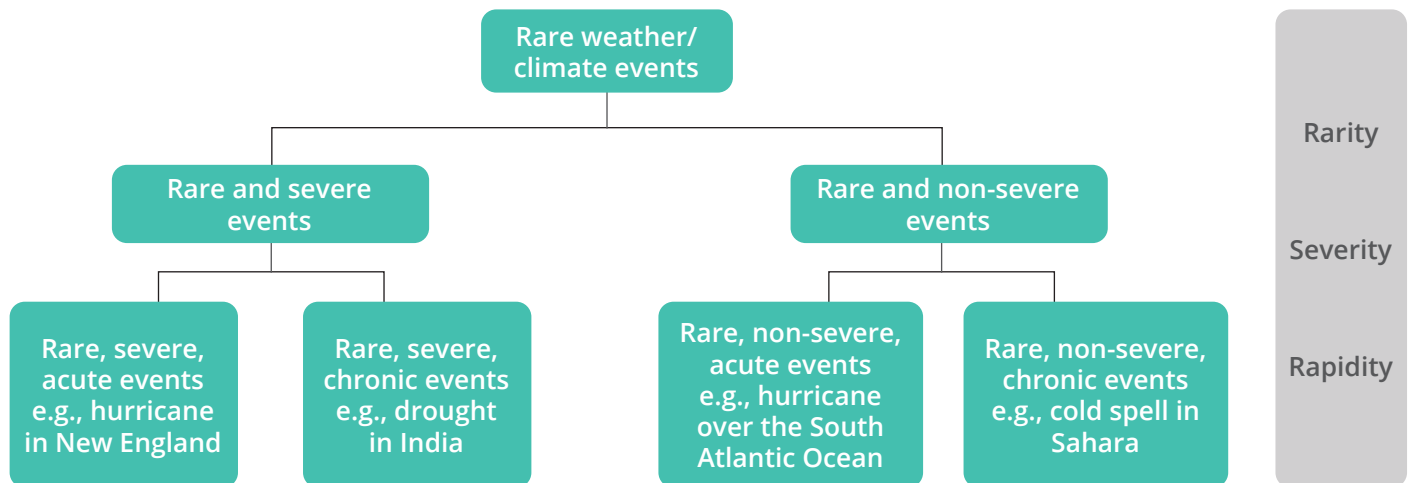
Rare weather/ climate events

Rare and severe events

Rare and non-severe events

Rare, severe, acute events e.g., hurricane in New England

Rare, severe, chronic events e.g., drought in India

Rare, non-severe, acute events e.g., hurricane over the South Atlantic Ocean

Rare, non-severe, chronic events e.g., cold spell in Sahara

Rarity

Severity

Rapidity